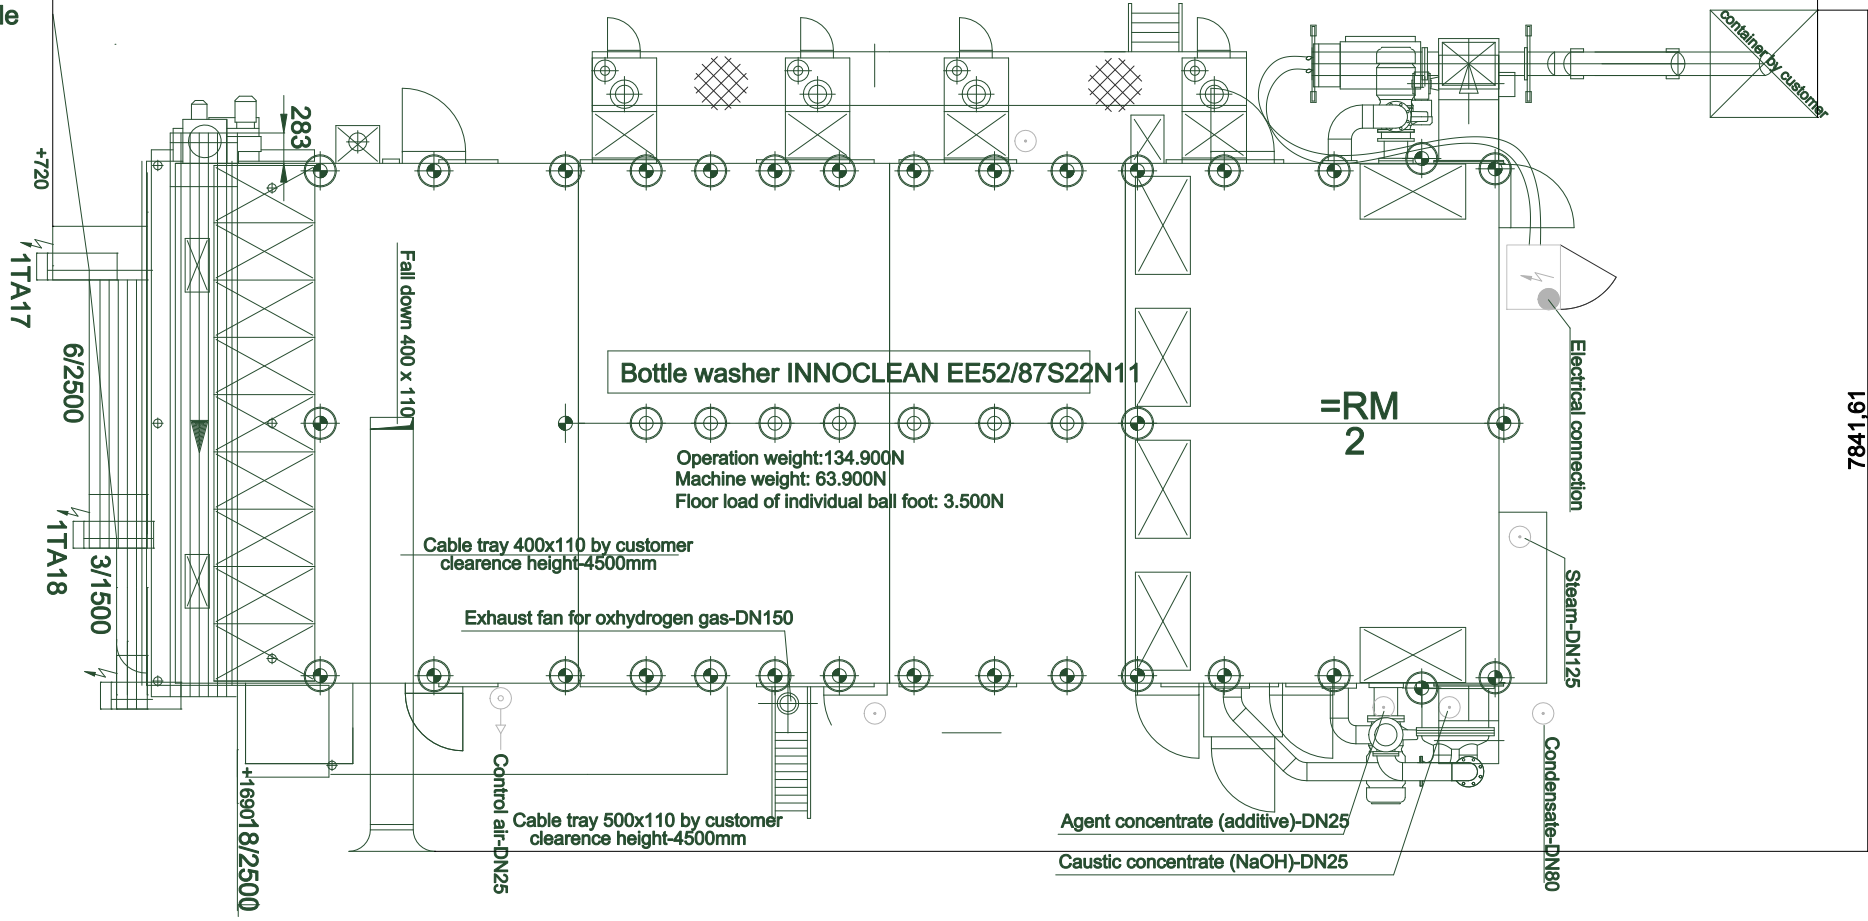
le

+720

283

1TA17

6/2500

1TA18

3/1500

Fall down 400 x 110

Bottle washer INNOCLEAN EE52/87S22N11

=RM
2

Operation weight:134.900N
Machine weight: 63.900N
Floor load of individual ball foot: 3.500N

Cable tray 400x110 by customer
clearence height-4500mm

Exhaust fan for oxhydrogen gas-DN150

container by customer

Electrical connection

7841,61

Steam-DN125

Condensate-DN80

+1690

18/2500

Control air-DN25

Cable tray 500x110 by customer
clearence height-4500mm

Agent concentrate (additive)-DN25

Caustic concentrate (NaOH)-DN25